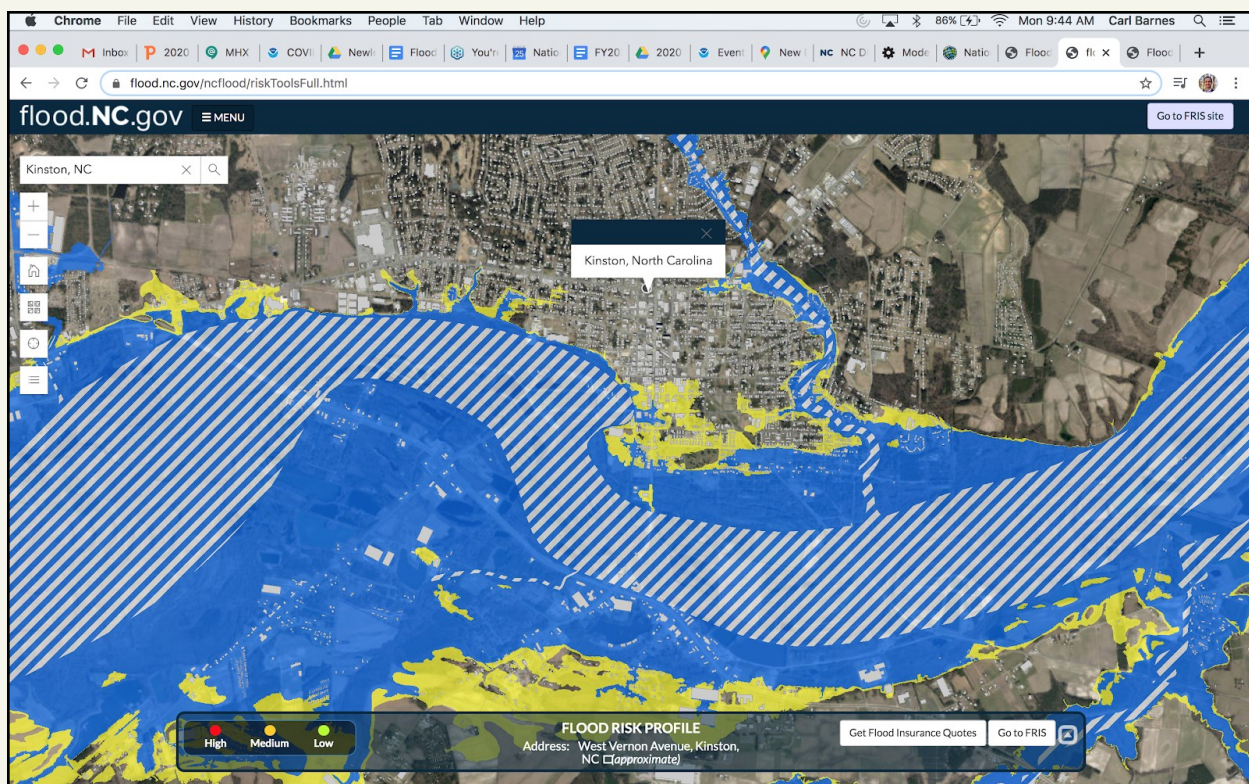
Chrome File Edit View History Bookmarks People Tab Window Help
86% Mon 9:44 AM Carl Barnes

Inbox | 2020 | MHX | COVI | New | Flood | You'r | Natio | FY20 | 2020 | Event | New | NC D | Mode | Natio | Flood | fl | Flood

flood.nc.gov/ncflood/riskToolsFull.html

flood.NC.gov ≡ MENU

Go to FRIS site

Kinston, NC

Kinston, North Carolina

High Medium Low

FLOOD RISK PROFILE
Address: West Vernon Avenue, Kinston, NC (approximate)

Get Flood Insurance Quotes

Go to FRIS